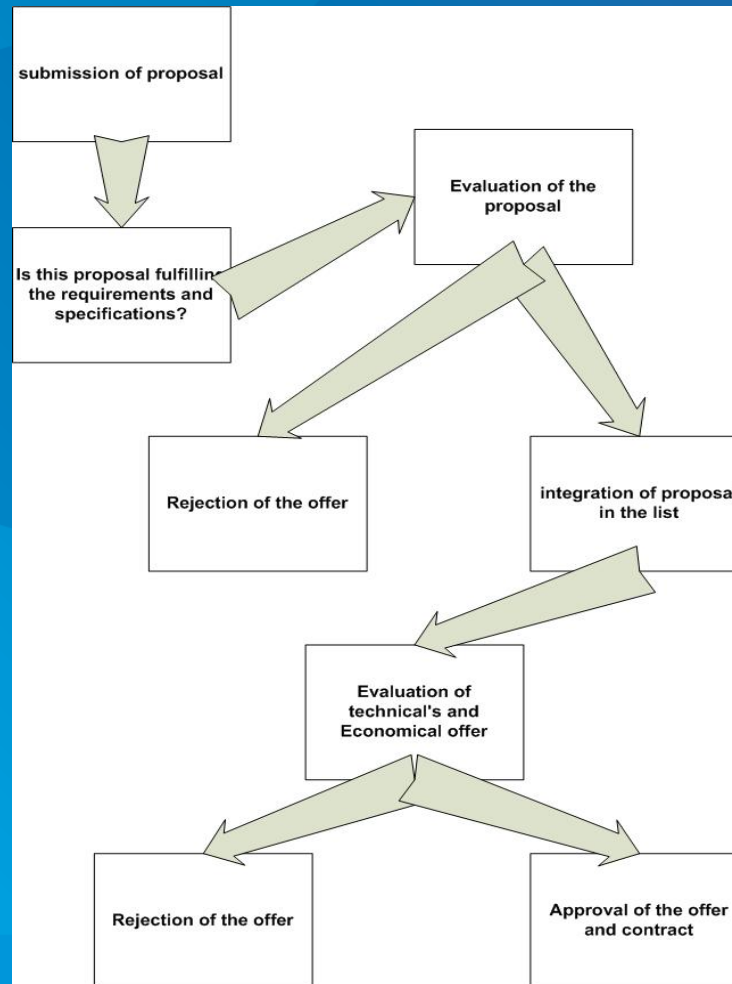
submission of proposal

Is this proposal fulfillin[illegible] the requirements and specifications?

Evaluation of the proposal

Rejection of the offer

integration of proposa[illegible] in the list

Evaluation of technical's and Economical offer

Rejection of the offer

Approval of the offer and contract